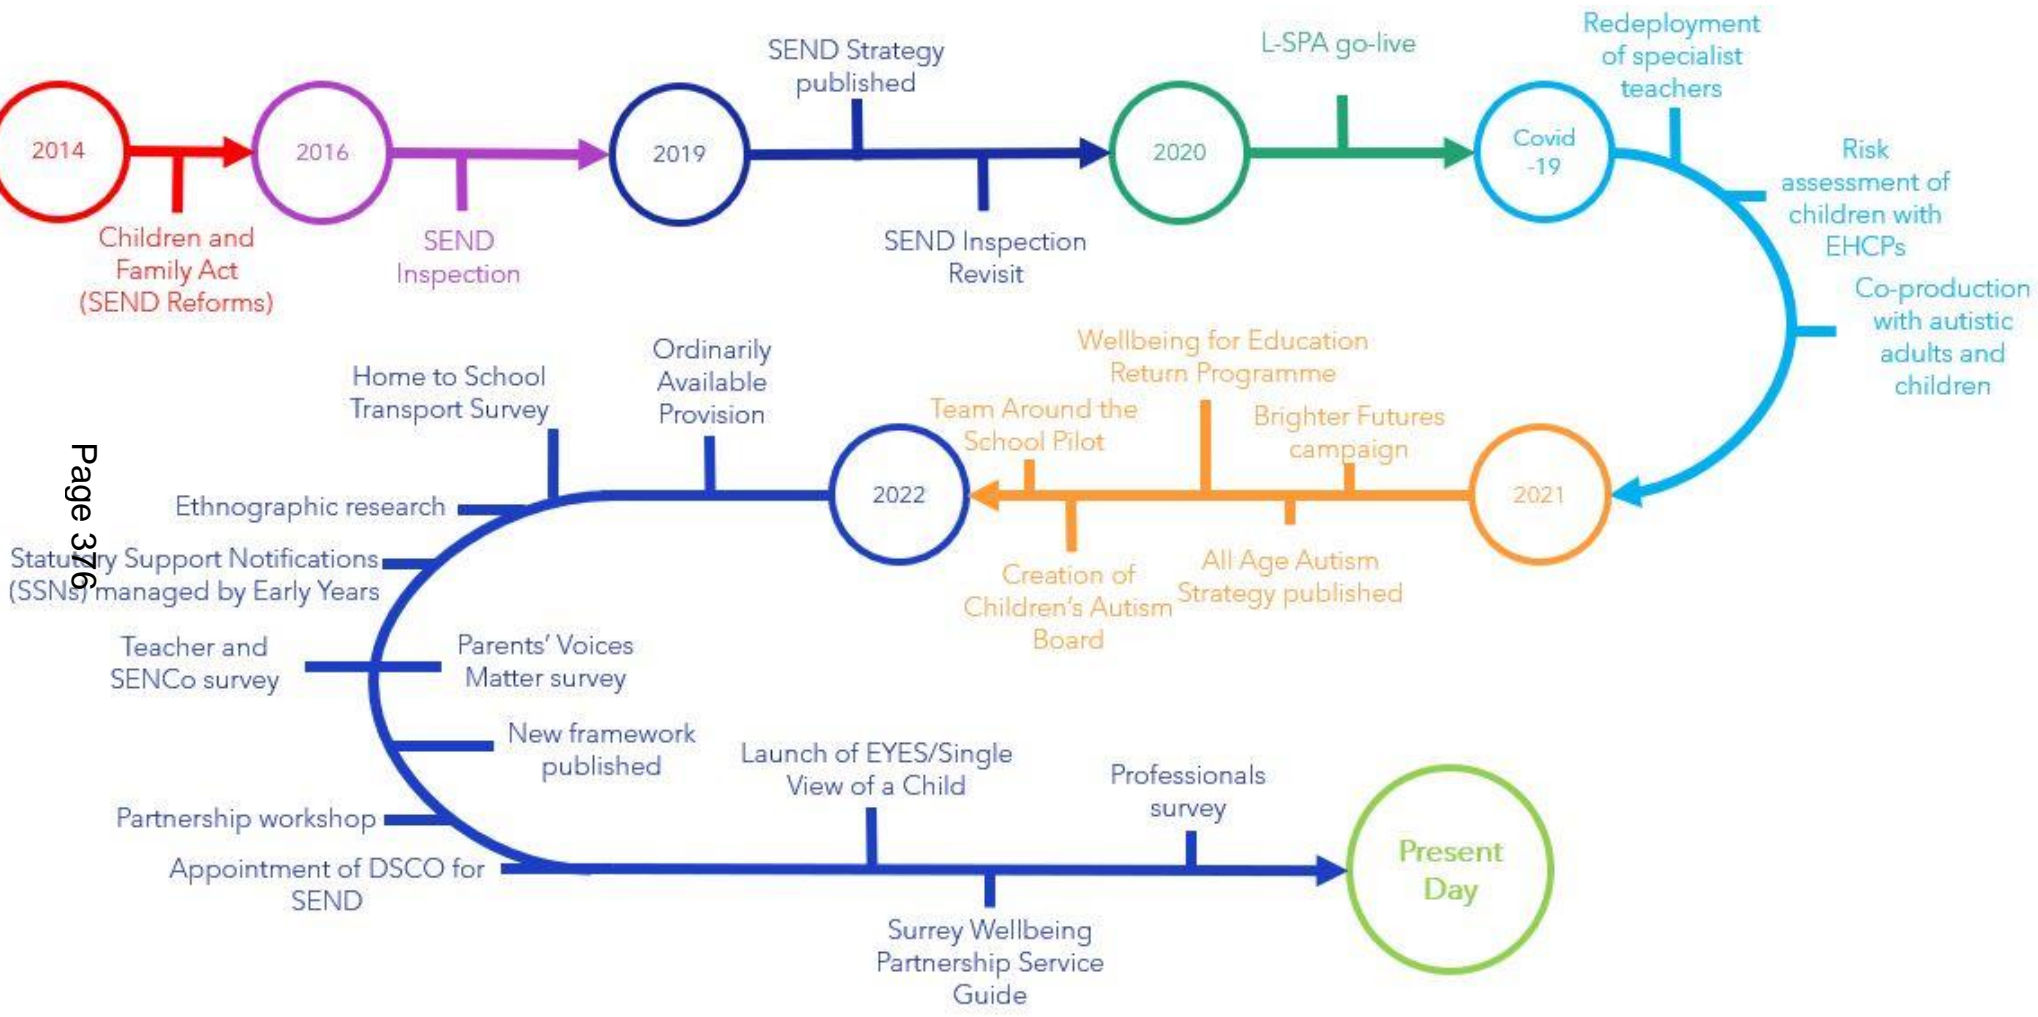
2014

Children and Family Act (SEND Reforms)

2016

SEND Inspection

2019

SEND Strategy published

SEND Inspection Revisit

2020

L-SPA go-live

Covid -19

Redeployment of specialist teachers

Risk assessment of children with EHCPs

Co-production with autistic adults and children

2021

Brighter Futures campaign

All Age Autism Strategy published

Wellbeing for Education Return Programme

Team Around the School Pilot

Creation of Children's Autism Board

2022

Ordinarily Available Provision

Home to School Transport Survey

Ethnographic research

Statutory Support Notifications (SSNs) managed by Early Years

Page 376

Teacher and SENCo survey

Parents' Voices Matter survey

New framework published

Partnership workshop

Appointment of DSCO for SEND

Launch of EYES/Single View of a Child

Surrey Wellbeing Partnership Service Guide

Professionals survey

Present Day